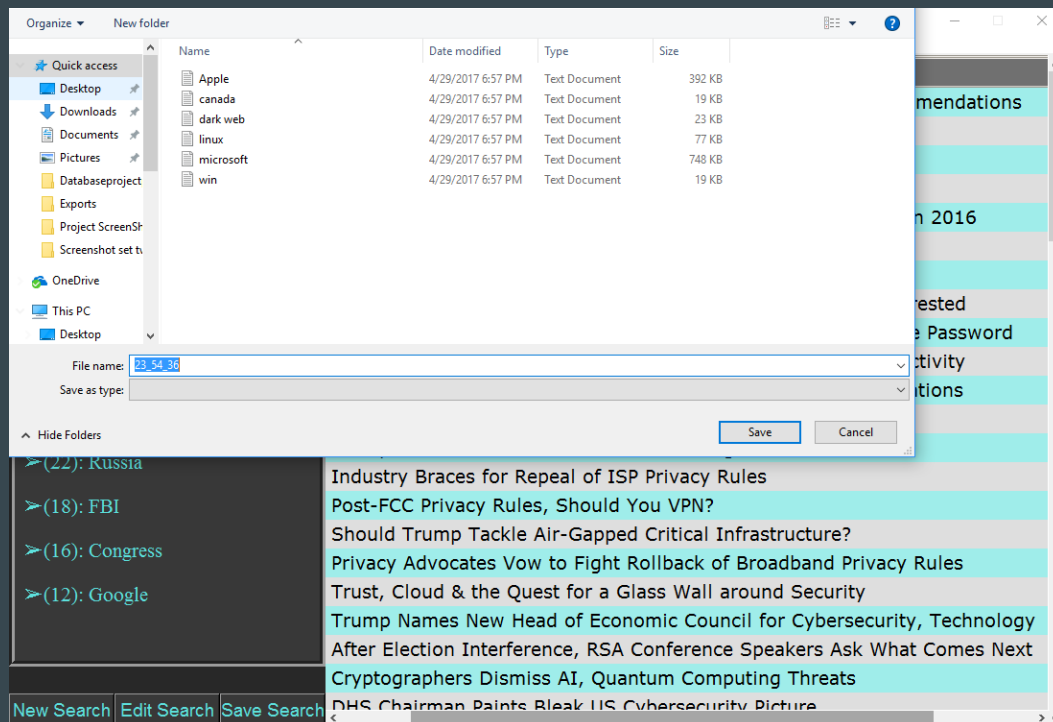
Organize ▾ New folder

Quick access
Desktop
Downloads
Documents
Pictures
Databaseproject
Exports
Project ScreenSh
Screenshot set tv
OneDrive
This PC
Desktop

| Name | Date modified | Type | Size |
|---|---|---|---|
| Apple | 4/29/2017 6:57 PM | Text Document | 392 KB |
| canada | 4/29/2017 6:57 PM | Text Document | 19 KB |
| dark web | 4/29/2017 6:57 PM | Text Document | 23 KB |
| linux | 4/29/2017 6:57 PM | Text Document | 77 KB |
| microsoft | 4/29/2017 6:57 PM | Text Document | 748 KB |
| win | 4/29/2017 6:57 PM | Text Document | 19 KB |

File name: 23_54_36
Save as type:

Hide Folders
Save Cancel

mendations
n 2016
rested
e Password
ctivity
tions

➢(22): Russia
➢(18): FBI
➢(16): Congress
➢(12): Google

Industry Braces for Repeal of ISP Privacy Rules
Post-FCC Privacy Rules, Should You VPN?
Should Trump Tackle Air-Gapped Critical Infrastructure?
Privacy Advocates Vow to Fight Rollback of Broadband Privacy Rules
Trust, Cloud & the Quest for a Glass Wall around Security
Trump Names New Head of Economic Council for Cybersecurity, Technology
After Election Interference, RSA Conference Speakers Ask What Comes Next
Cryptographers Dismiss AI, Quantum Computing Threats
DHS Chairman Paints Bleak US Cybersecurity Picture

New Search Edit Search Save Search